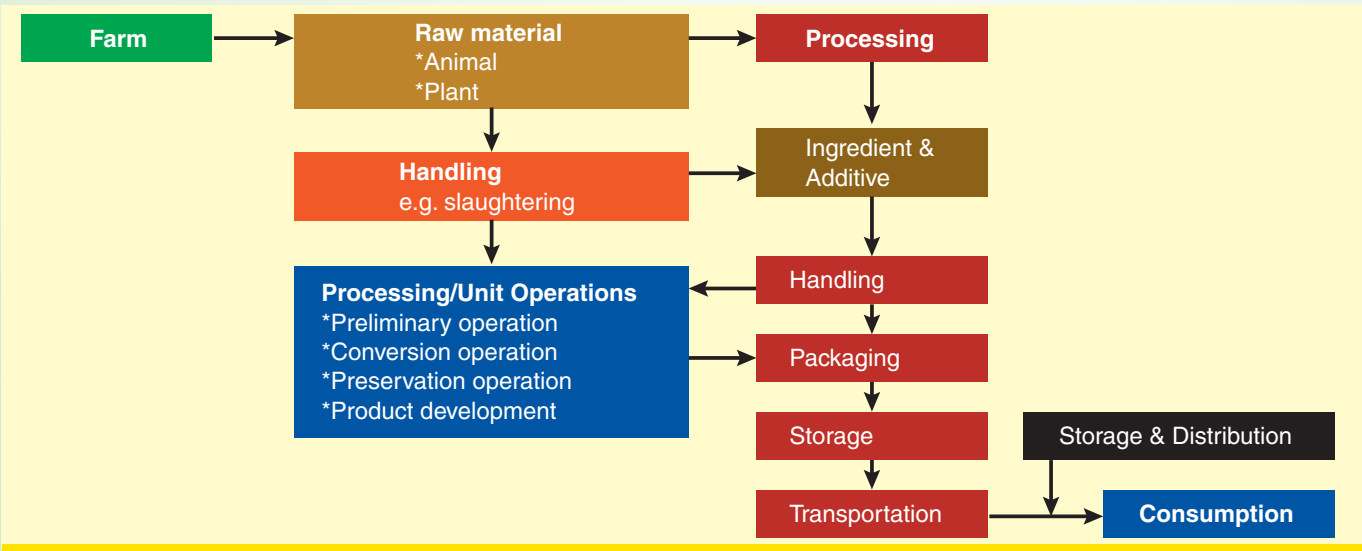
Farm

Raw material
*Animal
*Plant

Processing

Handling
e.g. slaughtering

Ingredient & Additive

Processing/Unit Operations
*Preliminary operation
*Conversion operation
*Preservation operation
*Product development

Handling

Packaging

Storage

Storage & Distribution

Transportation

Consumption